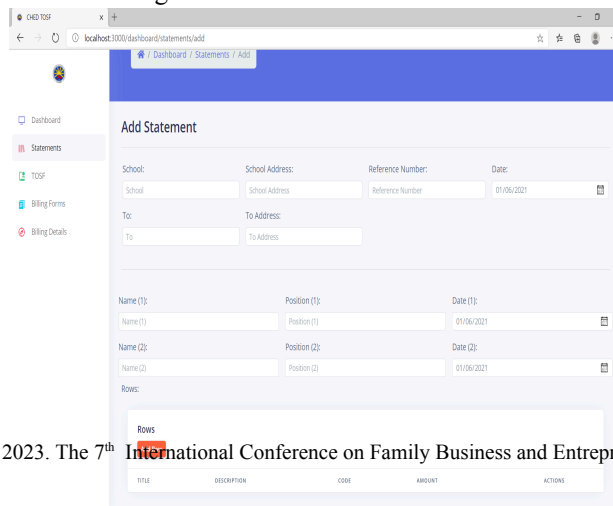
CHED TOSF
localhost:3000/dashboard/statements/add

/ Dashboard / Statements / Add

Dashboard
Statements
TOSF
Billing Forms
Billing Details

Add Statement

School:
School
School Address:
School Address
Reference Number:
Reference Number
Date:
01/06/2021
To:
To
To Address:
To Address

Name (1):
Name (1)
Position (1):
Position (1)
Date (1):
01/06/2021
Name (2):
Name (2)
Position (2):
Position (2)
Date (2):
01/06/2021
Rows:

Rows

2023. The 7$^{th}$ International Conference on Family Business and Entrep

| TITLE | DESCRIPTION | CODE | AMOUNT | ACTIONS |
|---|---|---|---|---|